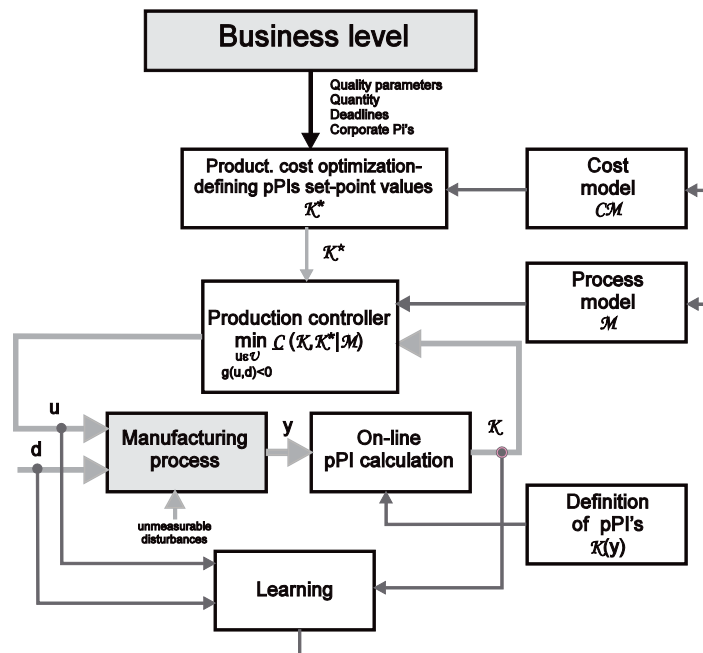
Business level

Quality parameters
Quantity
Deadlines
Corporate PI's

Product. cost optimization-defining pPIs set-point values
$\mathcal{K}^*$

Cost model
$\mathcal{CM}$

$\mathcal{K}^*$

Process model
$\mathcal{M}$

Production controller
$\min_{u \in \mathcal{U}, g(u,d)<0} \mathcal{L}(\mathcal{K},\mathcal{K}^*|\mathcal{M})$

u

d

Manufacturing process

y

On-line pPI calculation

$\mathcal{K}$

unmeasurable disturbances

Definition of pPI's
$\mathcal{K}$(y)

Learning